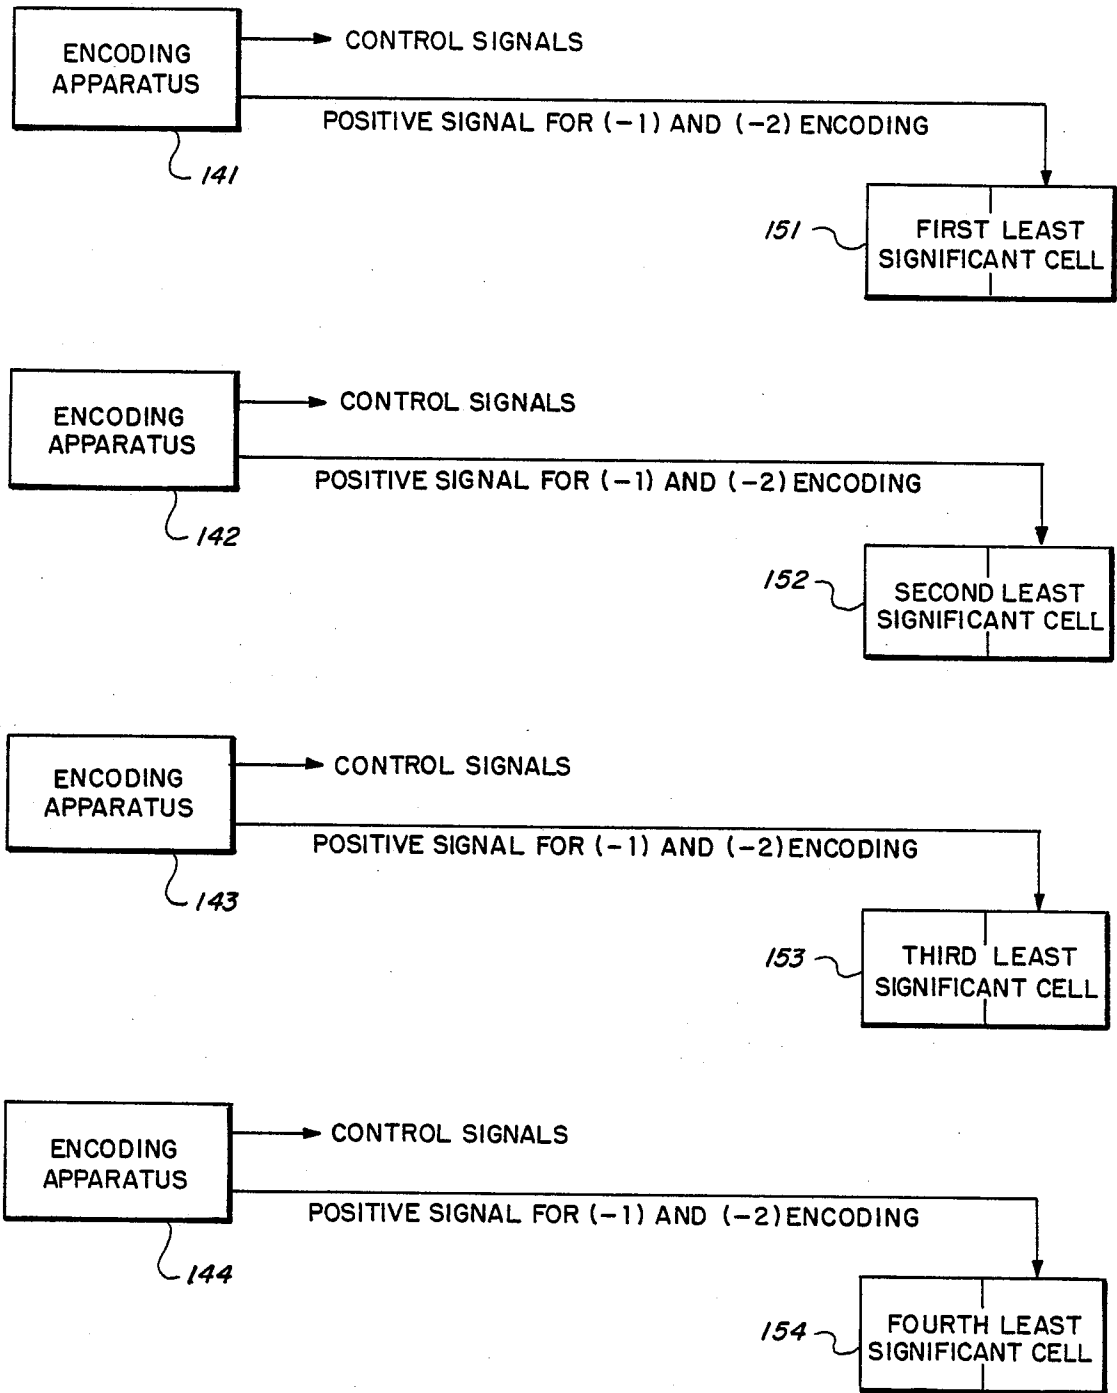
ENCODING APPARATUS

CONTROL SIGNALS

POSITIVE SIGNAL FOR (−1) AND (−2) ENCODING

141

151

FIRST LEAST SIGNIFICANT CELL

ENCODING APPARATUS

CONTROL SIGNALS

POSITIVE SIGNAL FOR (−1) AND (−2) ENCODING

142

152

SECOND LEAST SIGNIFICANT CELL

ENCODING APPARATUS

CONTROL SIGNALS

POSITIVE SIGNAL FOR (−1) AND (−2) ENCODING

143

153

THIRD LEAST SIGNIFICANT CELL

ENCODING APPARATUS

CONTROL SIGNALS

POSITIVE SIGNAL FOR (−1) AND (−2) ENCODING

144

154

FOURTH LEAST SIGNIFICANT CELL